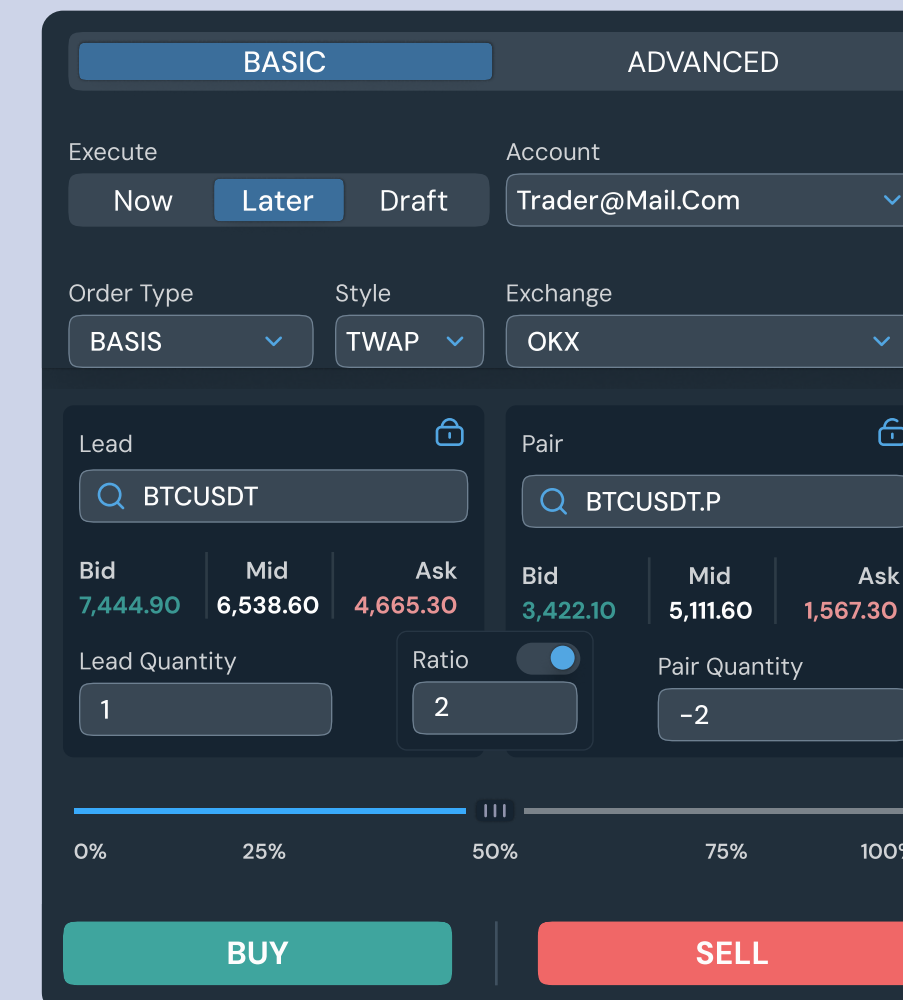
BASIC ADVANCED

Execute
Now Later Draft

Account
Trader@Mail.Com

Order Type
BASIS

Style
TWAP

Exchange
OKX

Lead
BTCUSDT

| Bid | Mid | Ask |
|---|---|---|
| 7,444.90 | 6,538.60 | 4,665.30 |

Lead Quantity
1

Ratio
2

Pair
BTCUSDT.P

| Bid | Mid | Ask |
|---|---|---|
| 3,422.10 | 5,111.60 | 1,567.30 |

Pair Quantity
-2

0% 25% 50% 75% 100%

BUY

SELL